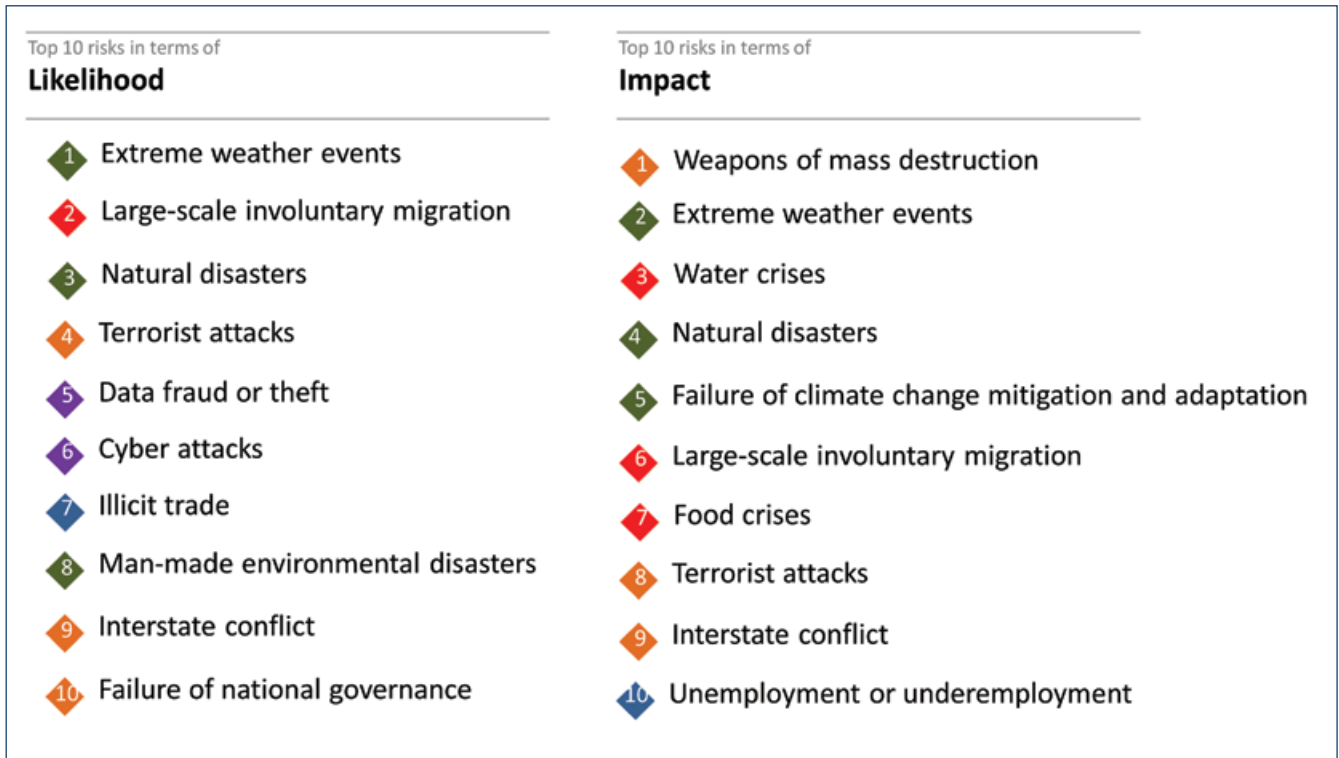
Top 10 risks in terms of
**Likelihood**

1 Extreme weather events
2 Large-scale involuntary migration
3 Natural disasters
4 Terrorist attacks
5 Data fraud or theft
6 Cyber attacks
7 Illicit trade
8 Man-made environmental disasters
9 Interstate conflict
10 Failure of national governance

Top 10 risks in terms of
**Impact**

1 Weapons of mass destruction
2 Extreme weather events
3 Water crises
4 Natural disasters
5 Failure of climate change mitigation and adaptation
6 Large-scale involuntary migration
7 Food crises
8 Terrorist attacks
9 Interstate conflict
10 Unemployment or underemployment